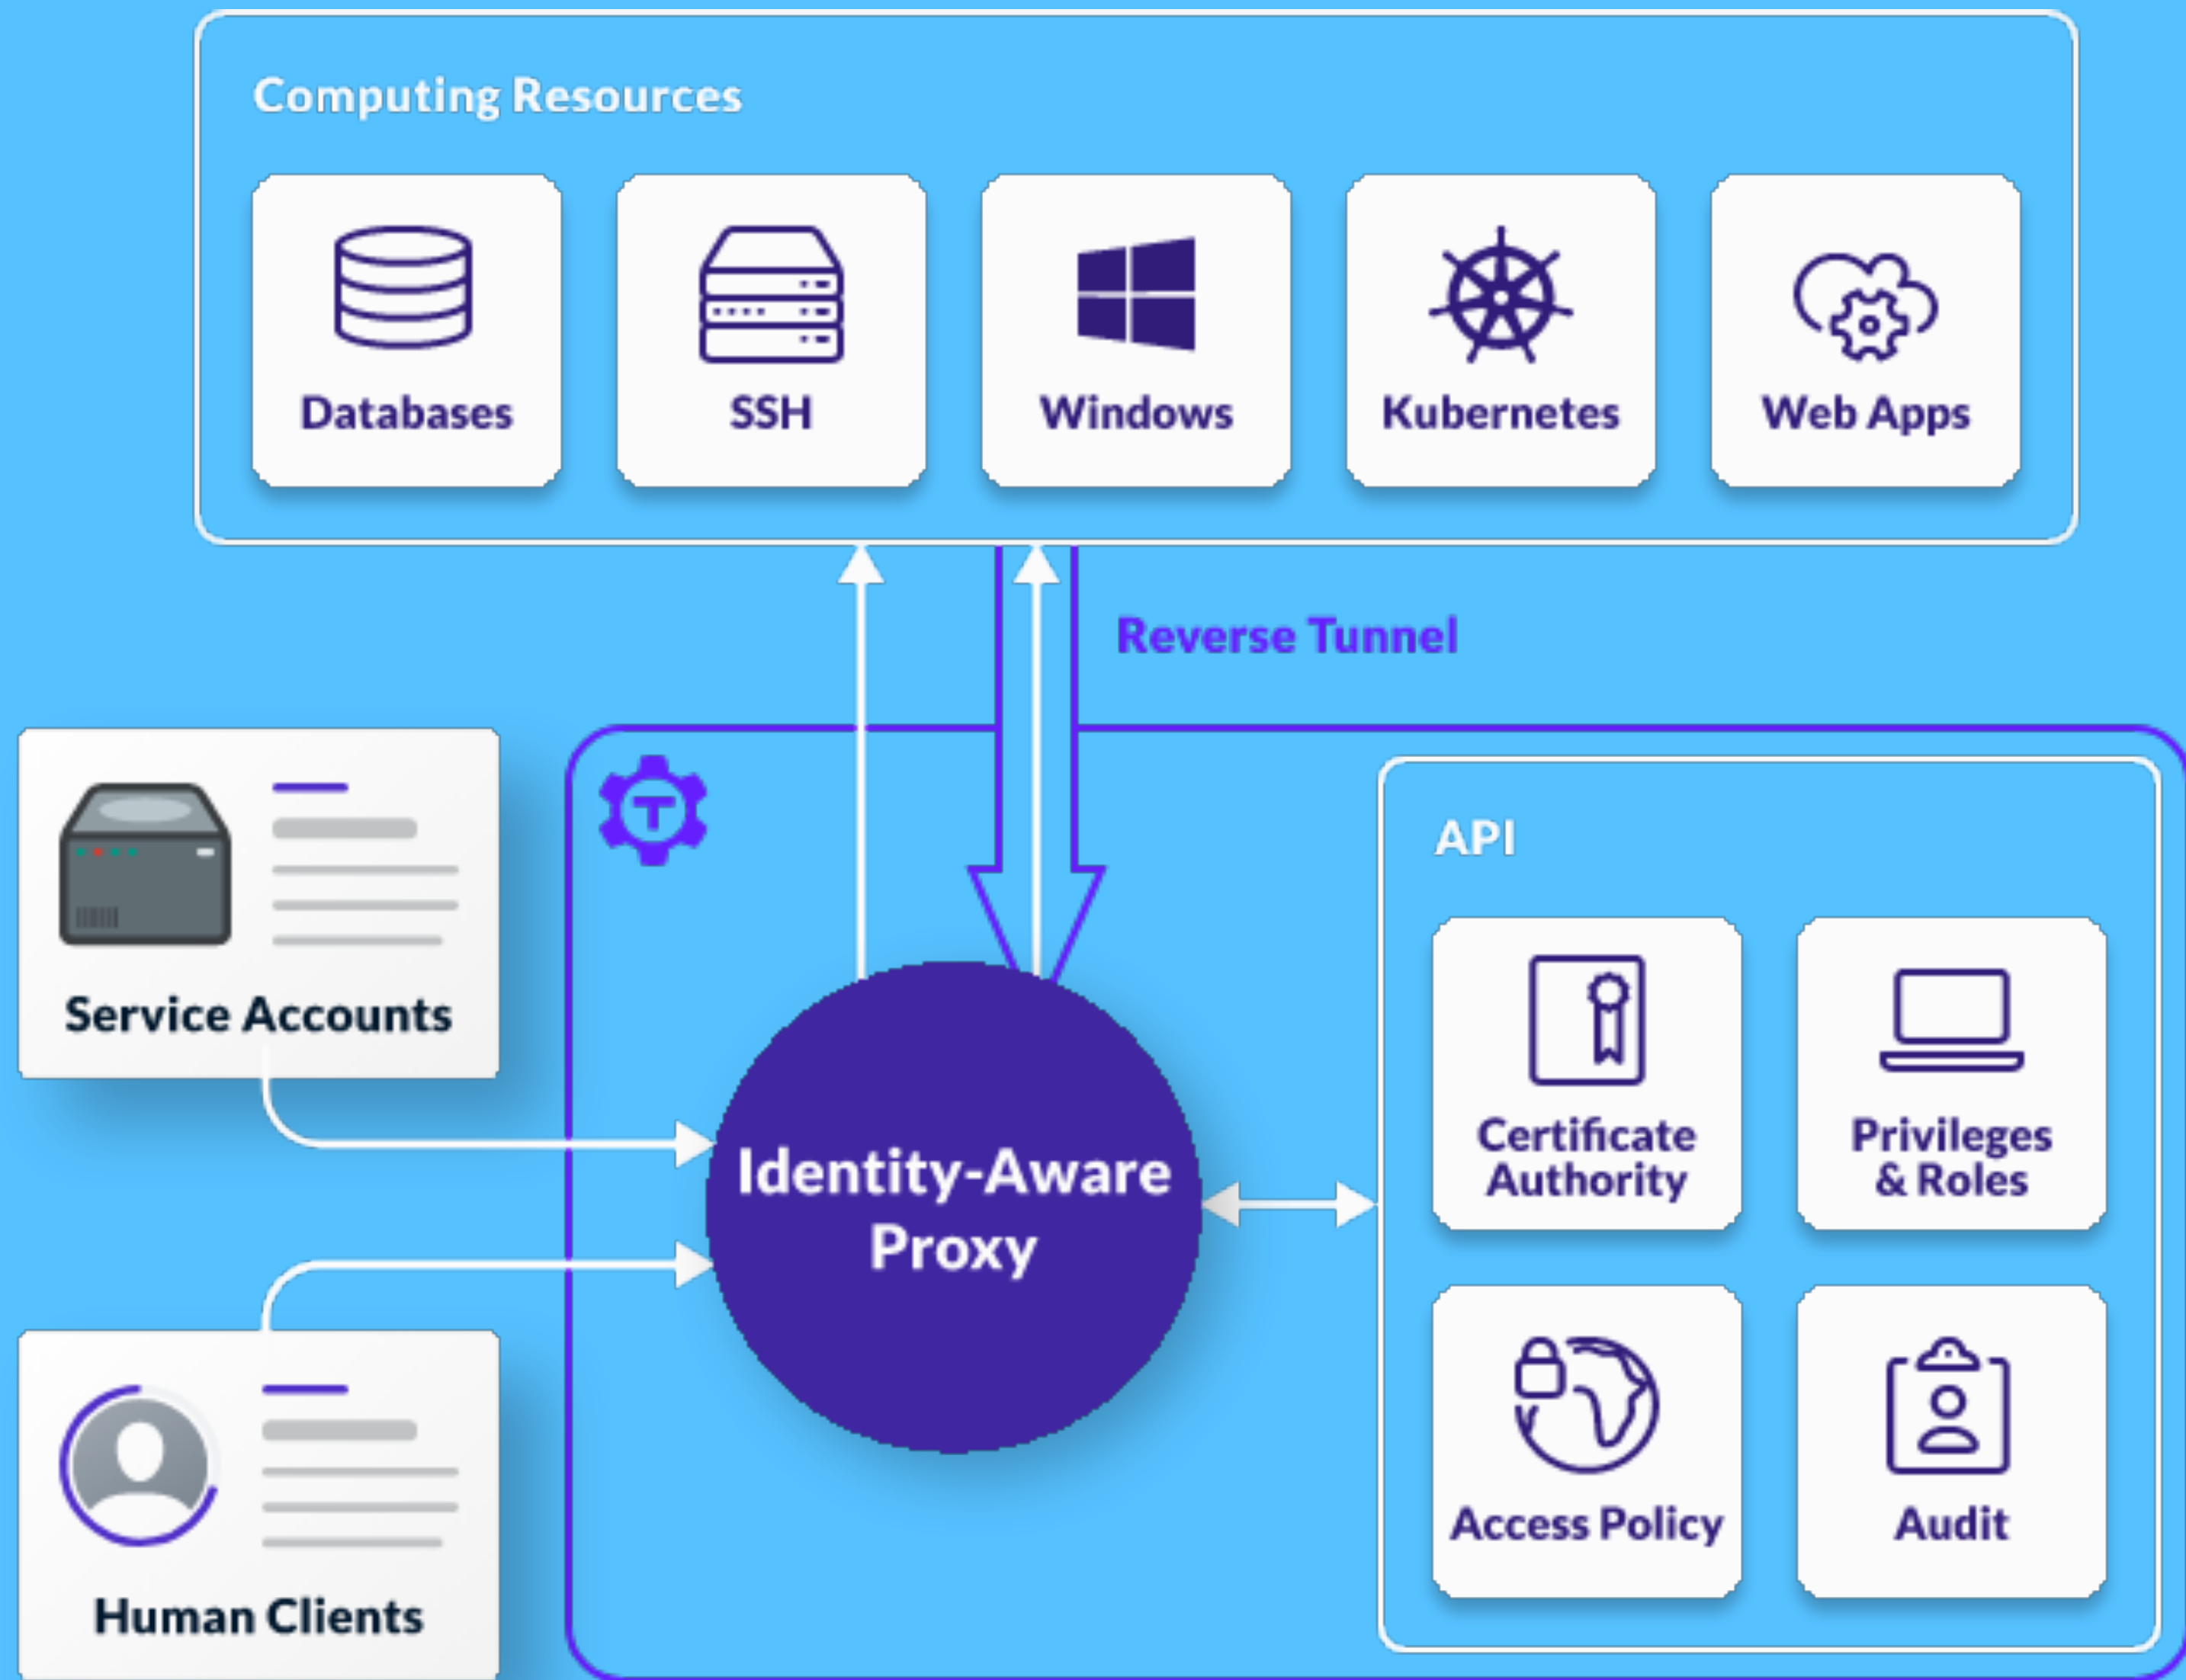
Computing Resources

Databases

SSH

Windows

Kubernetes

Web Apps

Reverse Tunnel

Service Accounts

Human Clients

Identity-Aware Proxy

API

Certificate Authority

Privileges & Roles

Access Policy

Audit